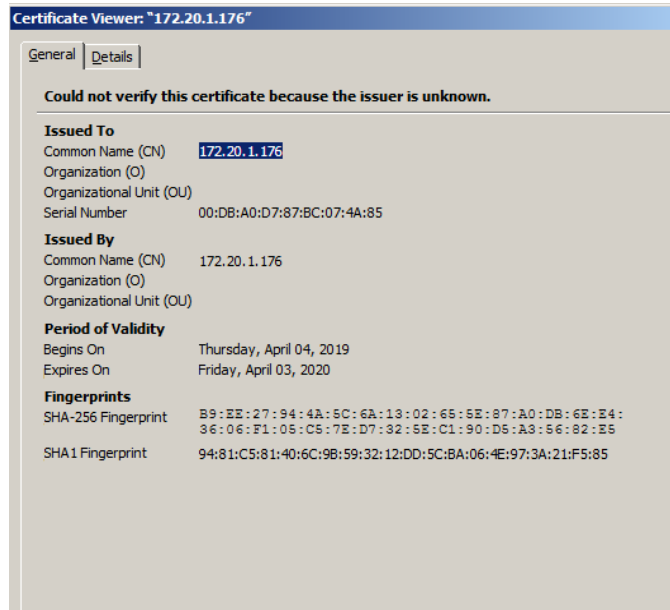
Certificate Viewer: "172.20.1.176"

General | Details

Could not verify this certificate because the issuer is unknown.

Issued To
Common Name (CN) 172.20.1.176
Organization (O)
Organizational Unit (OU)
Serial Number 00:DB:A0:D7:87:BC:07:4A:85

Issued By
Common Name (CN) 172.20.1.176
Organization (O)
Organizational Unit (OU)

Period of Validity
Begins On Thursday, April 04, 2019
Expires On Friday, April 03, 2020

Fingerprints
SHA-256 Fingerprint B9:EE:27:94:4A:5C:6A:13:02:65:5E:87:A0:DB:6E:E4:36:06:F1:05:C5:7E:D7:32:5E:C1:90:D5:A3:56:82:E5
SHA1 Fingerprint 94:81:C5:81:40:6C:9B:59:32:12:DD:5C:BA:06:4E:97:3A:21:F5:85